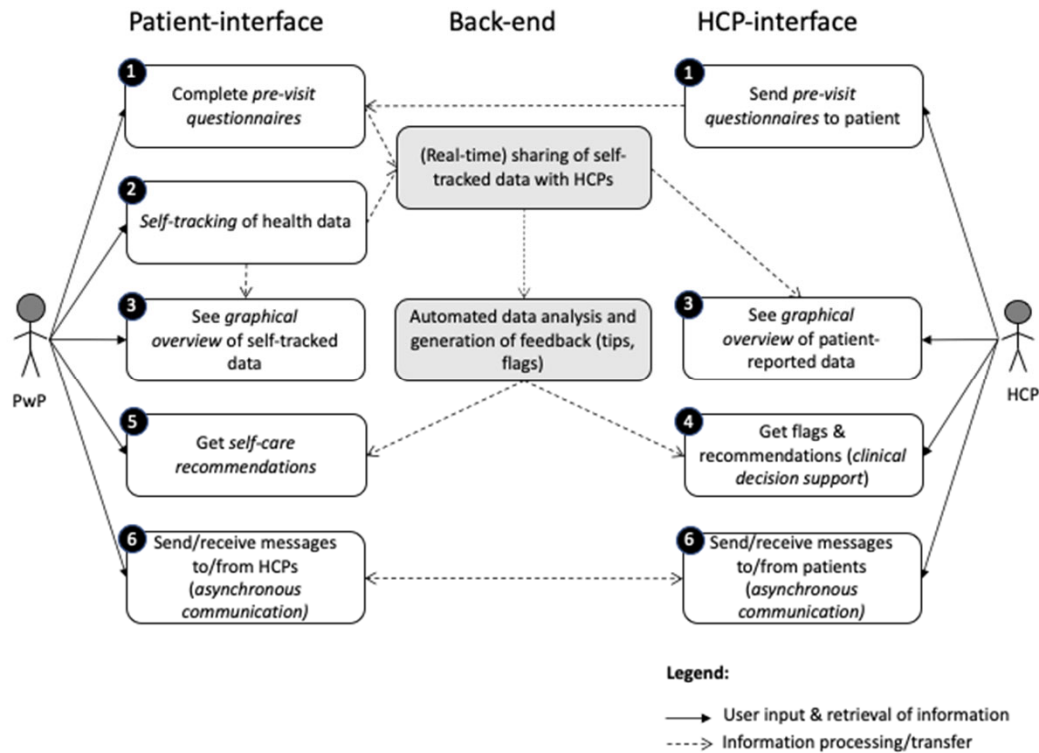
Patient-interface

Back-end

HCP-interface

1 Complete pre-visit questionnaires

2 Self-tracking of health data

3 See graphical overview of self-tracked data

5 Get self-care recommendations

6 Send/receive messages to/from HCPs (asynchronous communication)

(Real-time) sharing of self-tracked data with HCPs

Automated data analysis and generation of feedback (tips, flags)

1 Send pre-visit questionnaires to patient

3 See graphical overview of patient-reported data

4 Get flags & recommendations (clinical decision support)

6 Send/receive messages to/from patients (asynchronous communication)

PwP

HCP

Legend:

User input & retrieval of information

Information processing/transfer